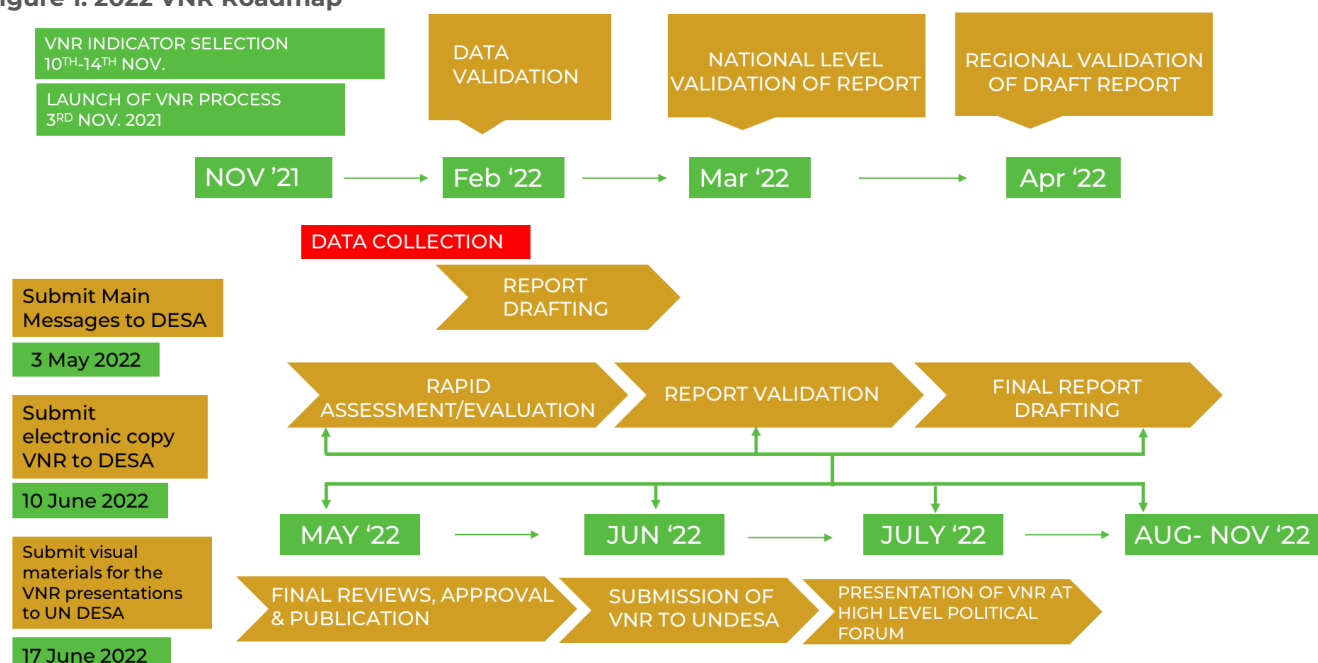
igure 1: 2022 VNR Roadmap

VNR INDICATOR SELECTION
$10^{TH}$-$14^{TH}$ NOV.

LAUNCH OF VNR PROCESS
$3^{RD}$ NOV. 2021

DATA VALIDATION

NATIONAL LEVEL VALIDATION OF REPORT

REGIONAL VALIDATION OF DRAFT REPORT

NOV '21

Feb '22

Mar '22

Apr '22

DATA COLLECTION

REPORT DRAFTING

Submit Main Messages to DESA

3 May 2022

Submit electronic copy VNR to DESA

10 June 2022

Submit visual materials for the VNR presentations to UN DESA

17 June 2022

RAPID ASSESSMENT/EVALUATION

REPORT VALIDATION

FINAL REPORT DRAFTING

MAY '22

JUN '22

JULY '22

AUG- NOV '22

FINAL REVIEWS, APPROVAL & PUBLICATION

SUBMISSION OF VNR TO UNDESA

PRESENTATION OF VNR AT HIGH LEVEL POLITICAL FORUM